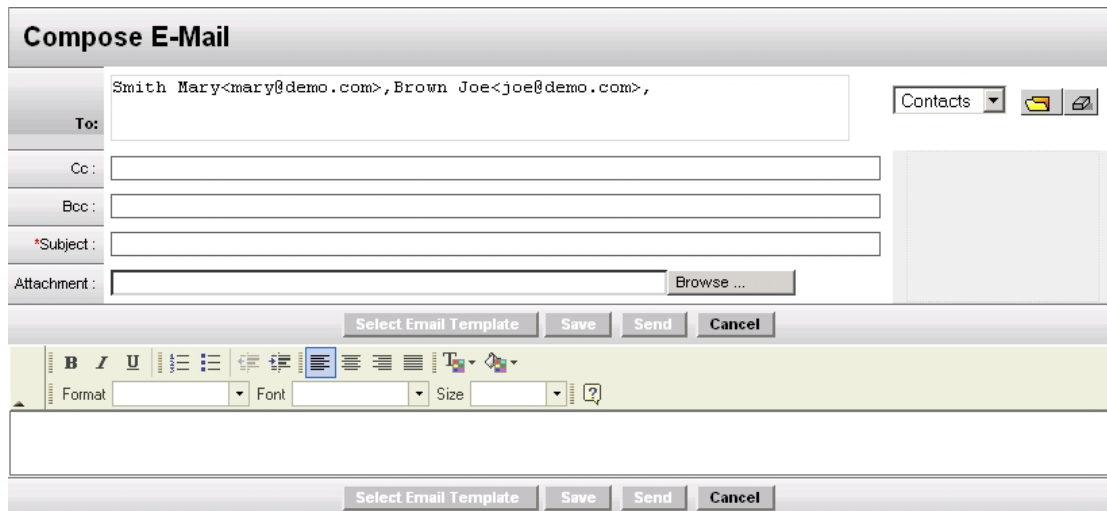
Compose E-Mail

To: Smith Mary<mary@demo.com>,Brown Joe<joe@demo.com>,

Contacts

Cc :

Bcc :

*Subject :

Attachment : Browse ...

Select Email Template Save Send Cancel

B I U

Format Font Size

Select Email Template Save Send Cancel